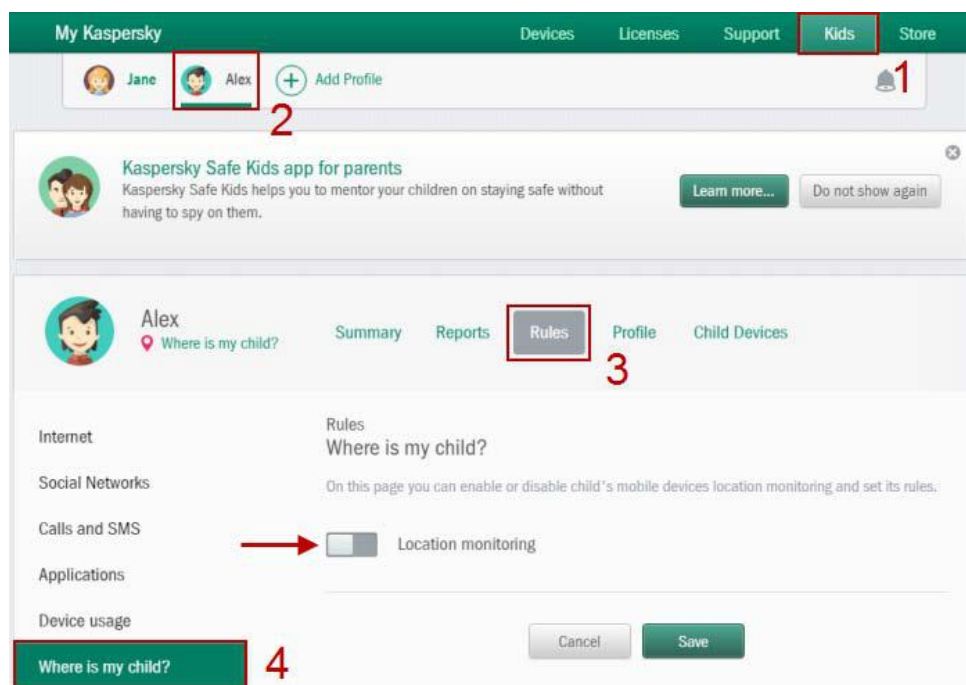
My Kaspersky
Devices
Licenses
Support
Kids
Store

Jane
Alex
Add Profile
1
2

Kaspersky Safe Kids app for parents
Kaspersky Safe Kids helps you to mentor your children on staying safe without having to spy on them.
Learn more...
Do not show again

Alex
Where is my child?
Summary
Reports
Rules
Profile
Child Devices
3

Internet
Social Networks
Calls and SMS
Applications
Device usage
Where is my child?
4

Rules
Where is my child?
On this page you can enable or disable child's mobile devices location monitoring and set its rules.
Location monitoring
Cancel
Save